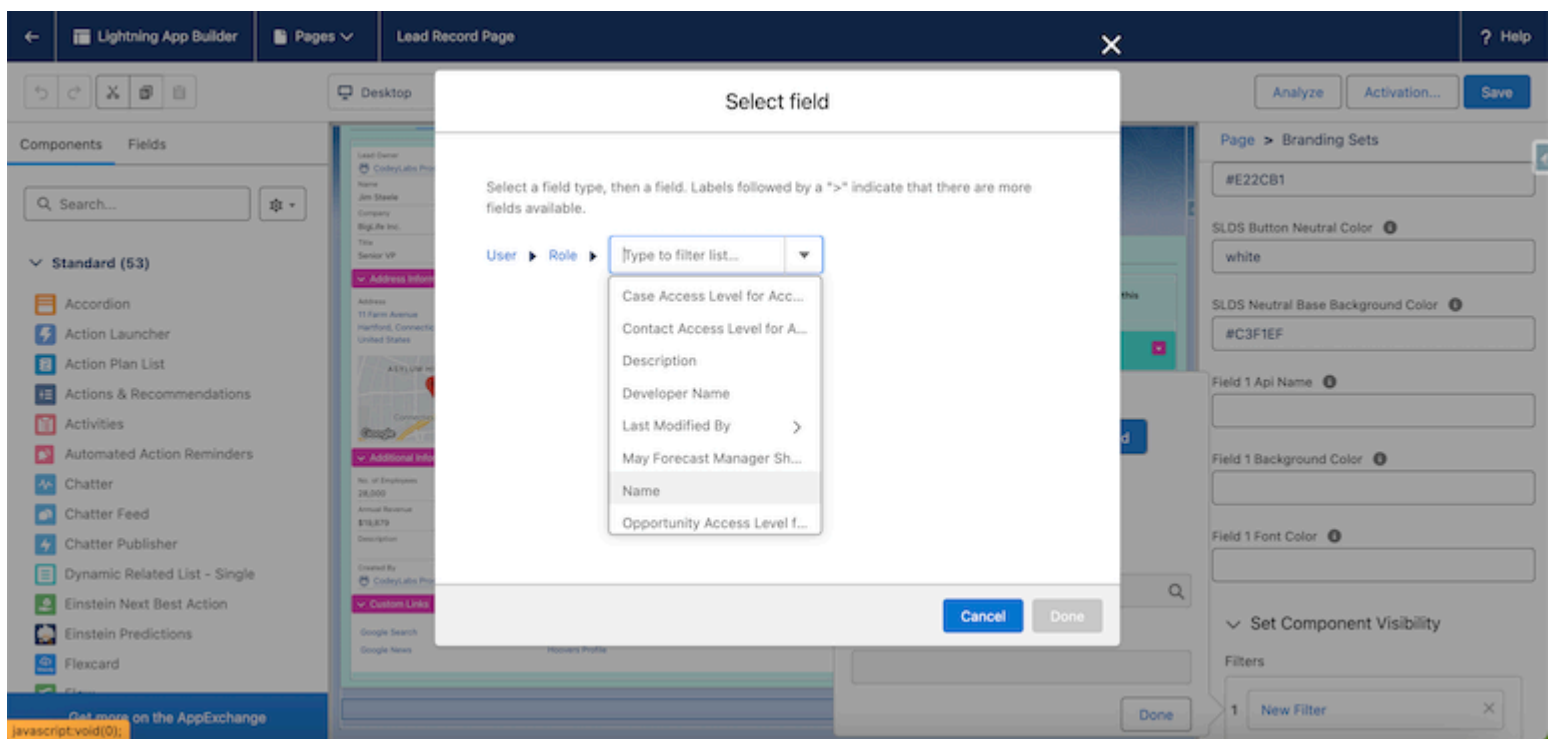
Lightning App Builder
Pages
Lead Record Page
? Help

Desktop
Analyze
Activation...
Save

Components Fields
Search...
Standard (53)
Accordion
Action Launcher
Action Plan List
Actions & Recommendations
Activities
Automated Action Reminders
Chatter
Chatter Feed
Chatter Publisher
Dynamic Related List - Single
Einstein Next Best Action
Einstein Predictions
Flexcard
Get more on the AppExchange
javascript:void(0);

Lead Owner
CodeyLabs Pro
Name
Jim Steele
Company
BigLife Inc.
Title
Senior VP
Address Information
Address
11 Farm Avenue
Hartford, Connecticut
United States
Additional Information
No. of Employees
28,000
Annual Revenue
$19,879
Description
Created By
CodeyLabs Pro
Custom Links
Google Search
Google News
Hoovers Profile

Select field
Select a field type, then a field. Labels followed by a ">" indicate that there are more fields available.
User Role
Type to filter list...
Case Access Level for Acc...
Contact Access Level for A...
Description
Developer Name
Last Modified By
May Forecast Manager Sh...
Name
Opportunity Access Level f...
Cancel
Done

Done

Page > Branding Sets
#E22CB1
SLDS Button Neutral Color
white
SLDS Neutral Base Background Color
#C3F1EF
Field 1 Api Name
Field 1 Background Color
Field 1 Font Color
Set Component Visibility
Filters
1 New Filter